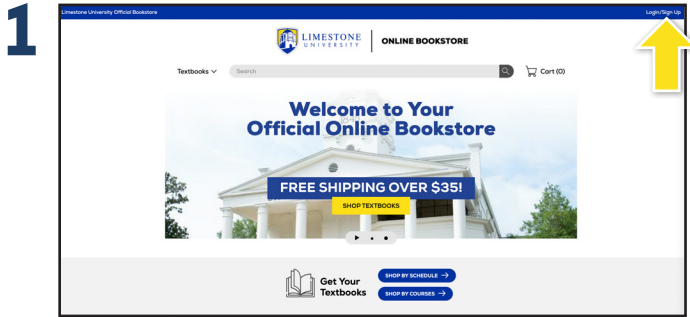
1

Limestone University Official Bookstore

Login/Sign Up

LIMESTONE UNIVERSITY

ONLINE BOOKSTORE

Textbooks

Search

Cart (0)

Welcome to Your Official Online Bookstore

FREE SHIPPING OVER $35!

SHOP TEXTBOOKS

Get Your Textbooks

SHOP BY SCHEDULE →

SHOP BY COURSES →